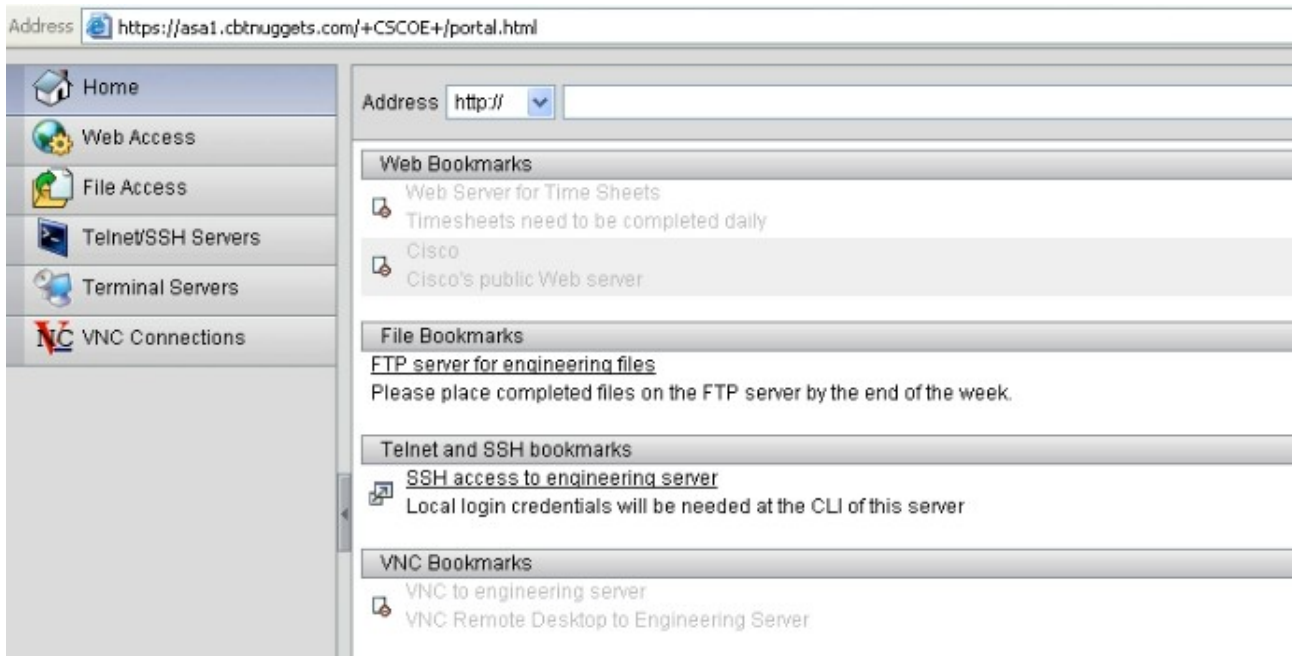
Address https://asa1.cbtnuggets.com/+CSCOE+/portal.html

Home
Web Access
File Access
Telnet/SSH Servers
Terminal Servers
VNC Connections

Address http://

Web Bookmarks
Web Server for Time Sheets
Timesheets need to be completed daily
Cisco
Cisco's public Web server

File Bookmarks
FTP server for engineering files
Please place completed files on the FTP server by the end of the week.

Telnet and SSH bookmarks
SSH access to engineering server
Local login credentials will be needed at the CLI of this server

VNC Bookmarks
VNC to engineering server
VNC Remote Desktop to Engineering Server